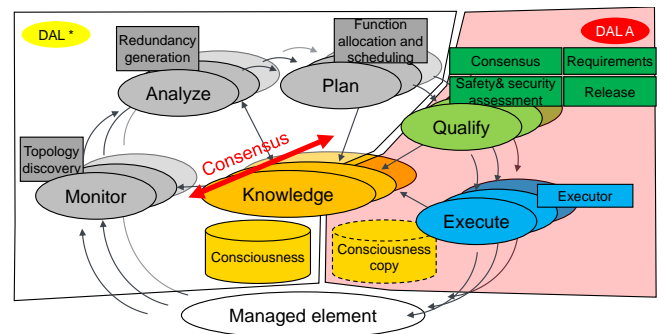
DAL *

Redundancy generation

Function allocation and scheduling

DAL A

Analyze

Plan

Consensus

Requirements

Safety& security assessment

Release

Topology discovery

Consensus

Qualify

Monitor

Knowledge

Executor

Execute

Consciousness

Consciousness copy

Managed element